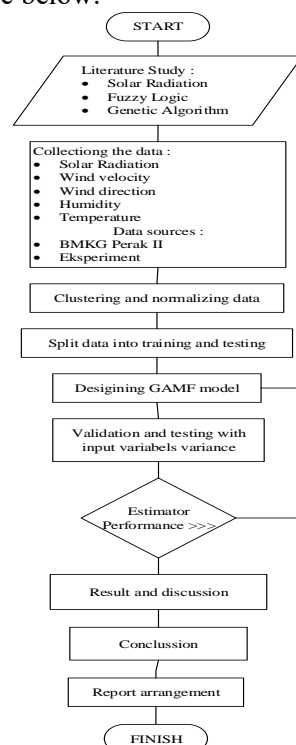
e below:

START

Literature Study :
• Solar Radiation
• Fuzzy Logic
• Genetic Algorithm

Collectiong the data :
• Solar Radiation
• Wind velocity
• Wind direction
• Humidity
• Temperature
Data sources :
• BMKG Perak II
• Eksperiment

Clustering and normalizing data

Split data into training and testing

Desigining GAMF model

Validation and testing with input variabels variance

Estimator Performance >>>

Result and discussion

Conclussion

Report arrangement

FINISH